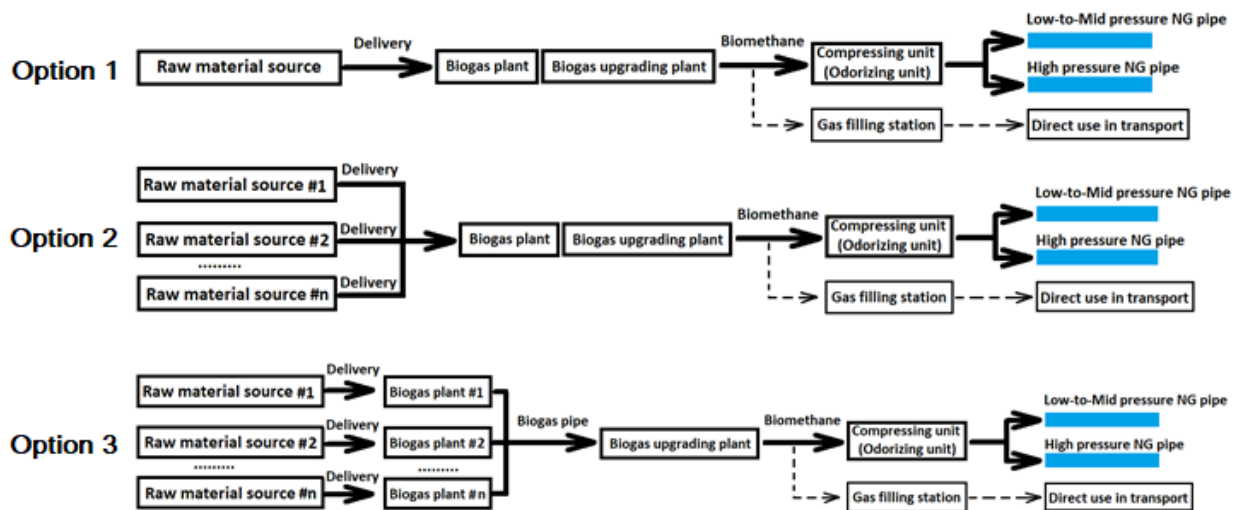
Option 1
Raw material source
Delivery
Biogas plant
Biogas upgrading plant
Biomethane
Compressing unit (Odorizing unit)
Low-to-Mid pressure NG pipe
High pressure NG pipe
Gas filling station
Direct use in transport

Option 2
Raw material source #1
Delivery
Raw material source #2
Delivery
.........
Raw material source #n
Delivery
Biogas plant
Biogas upgrading plant
Biomethane
Compressing unit (Odorizing unit)
Low-to-Mid pressure NG pipe
High pressure NG pipe
Gas filling station
Direct use in transport

Option 3
Raw material source #1
Delivery
Biogas plant #1
Raw material source #2
Delivery
Biogas plant #2
.........
.........
Raw material source #n
Delivery
Biogas plant #n
Biogas pipe
Biogas upgrading plant
Biomethane
Compressing unit (Odorizing unit)
Low-to-Mid pressure NG pipe
High pressure NG pipe
Gas filling station
Direct use in transport